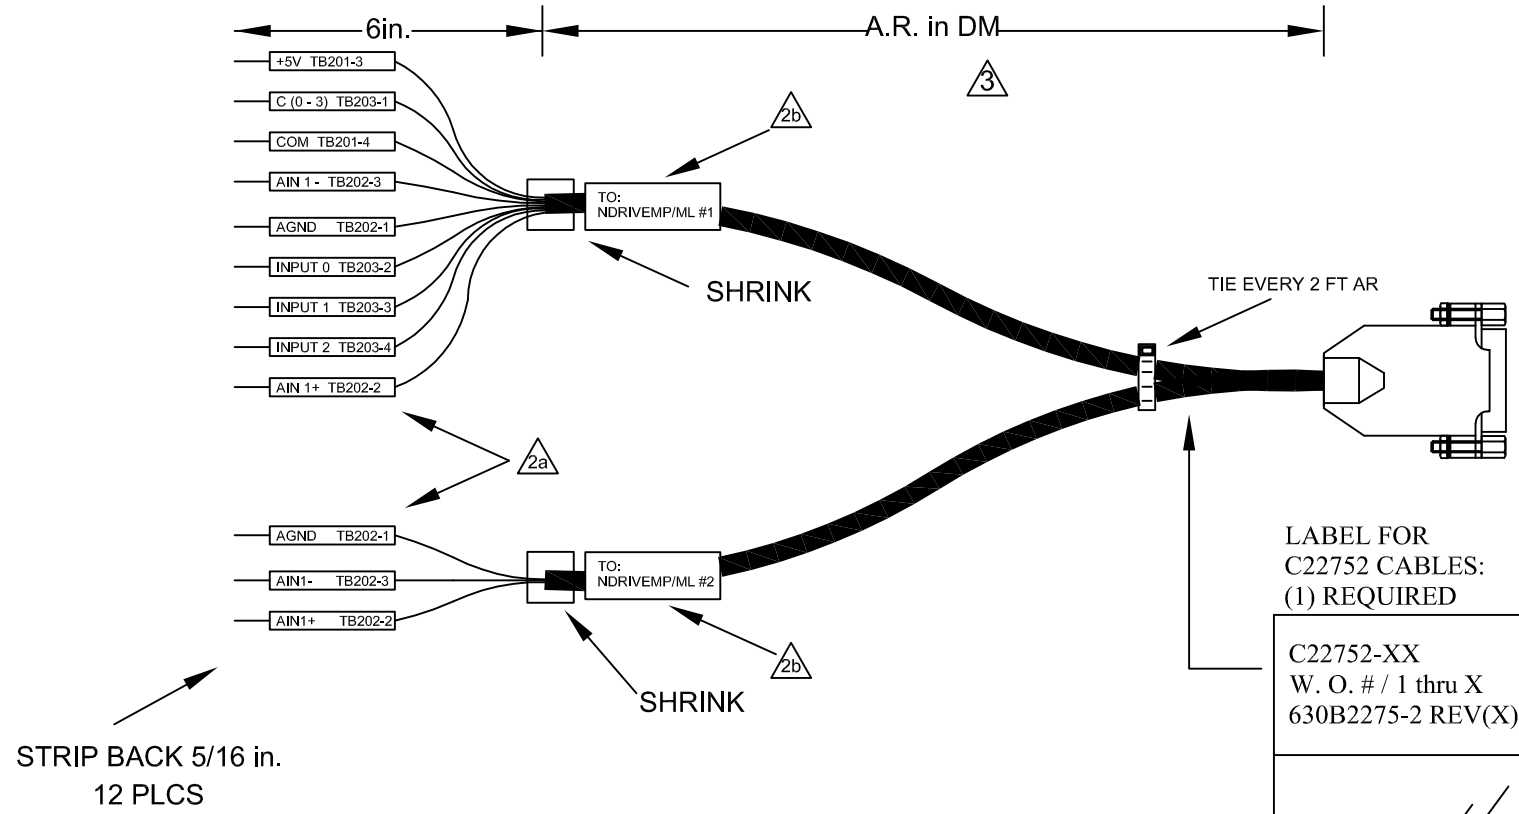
6in.

A.R. in DM

3

+5V TB201-3

C (0 - 3) TB203-1

COM TB201-4

AIN 1 - TB202-3

AGND TB202-1

INPUT 0 TB203-2

INPUT 1 TB203-3

INPUT 2 TB203-4

AIN 1+ TB202-2

2b

TO:
NDRIVEMP/ML #1

SHRINK

TIE EVERY 2 FT AR

2a

AGND TB202-1

AIN1- TB202-3

AIN1+ TB202-2

TO:
NDRIVEMP/ML #2

2b

SHRINK

LABEL FOR
C22752 CABLES:
(1) REQUIRED

C22752-XX
W. O. # / 1 thru X
630B2275-2 REV(X)

STRIP BACK 5/16 in.
12 PLCS